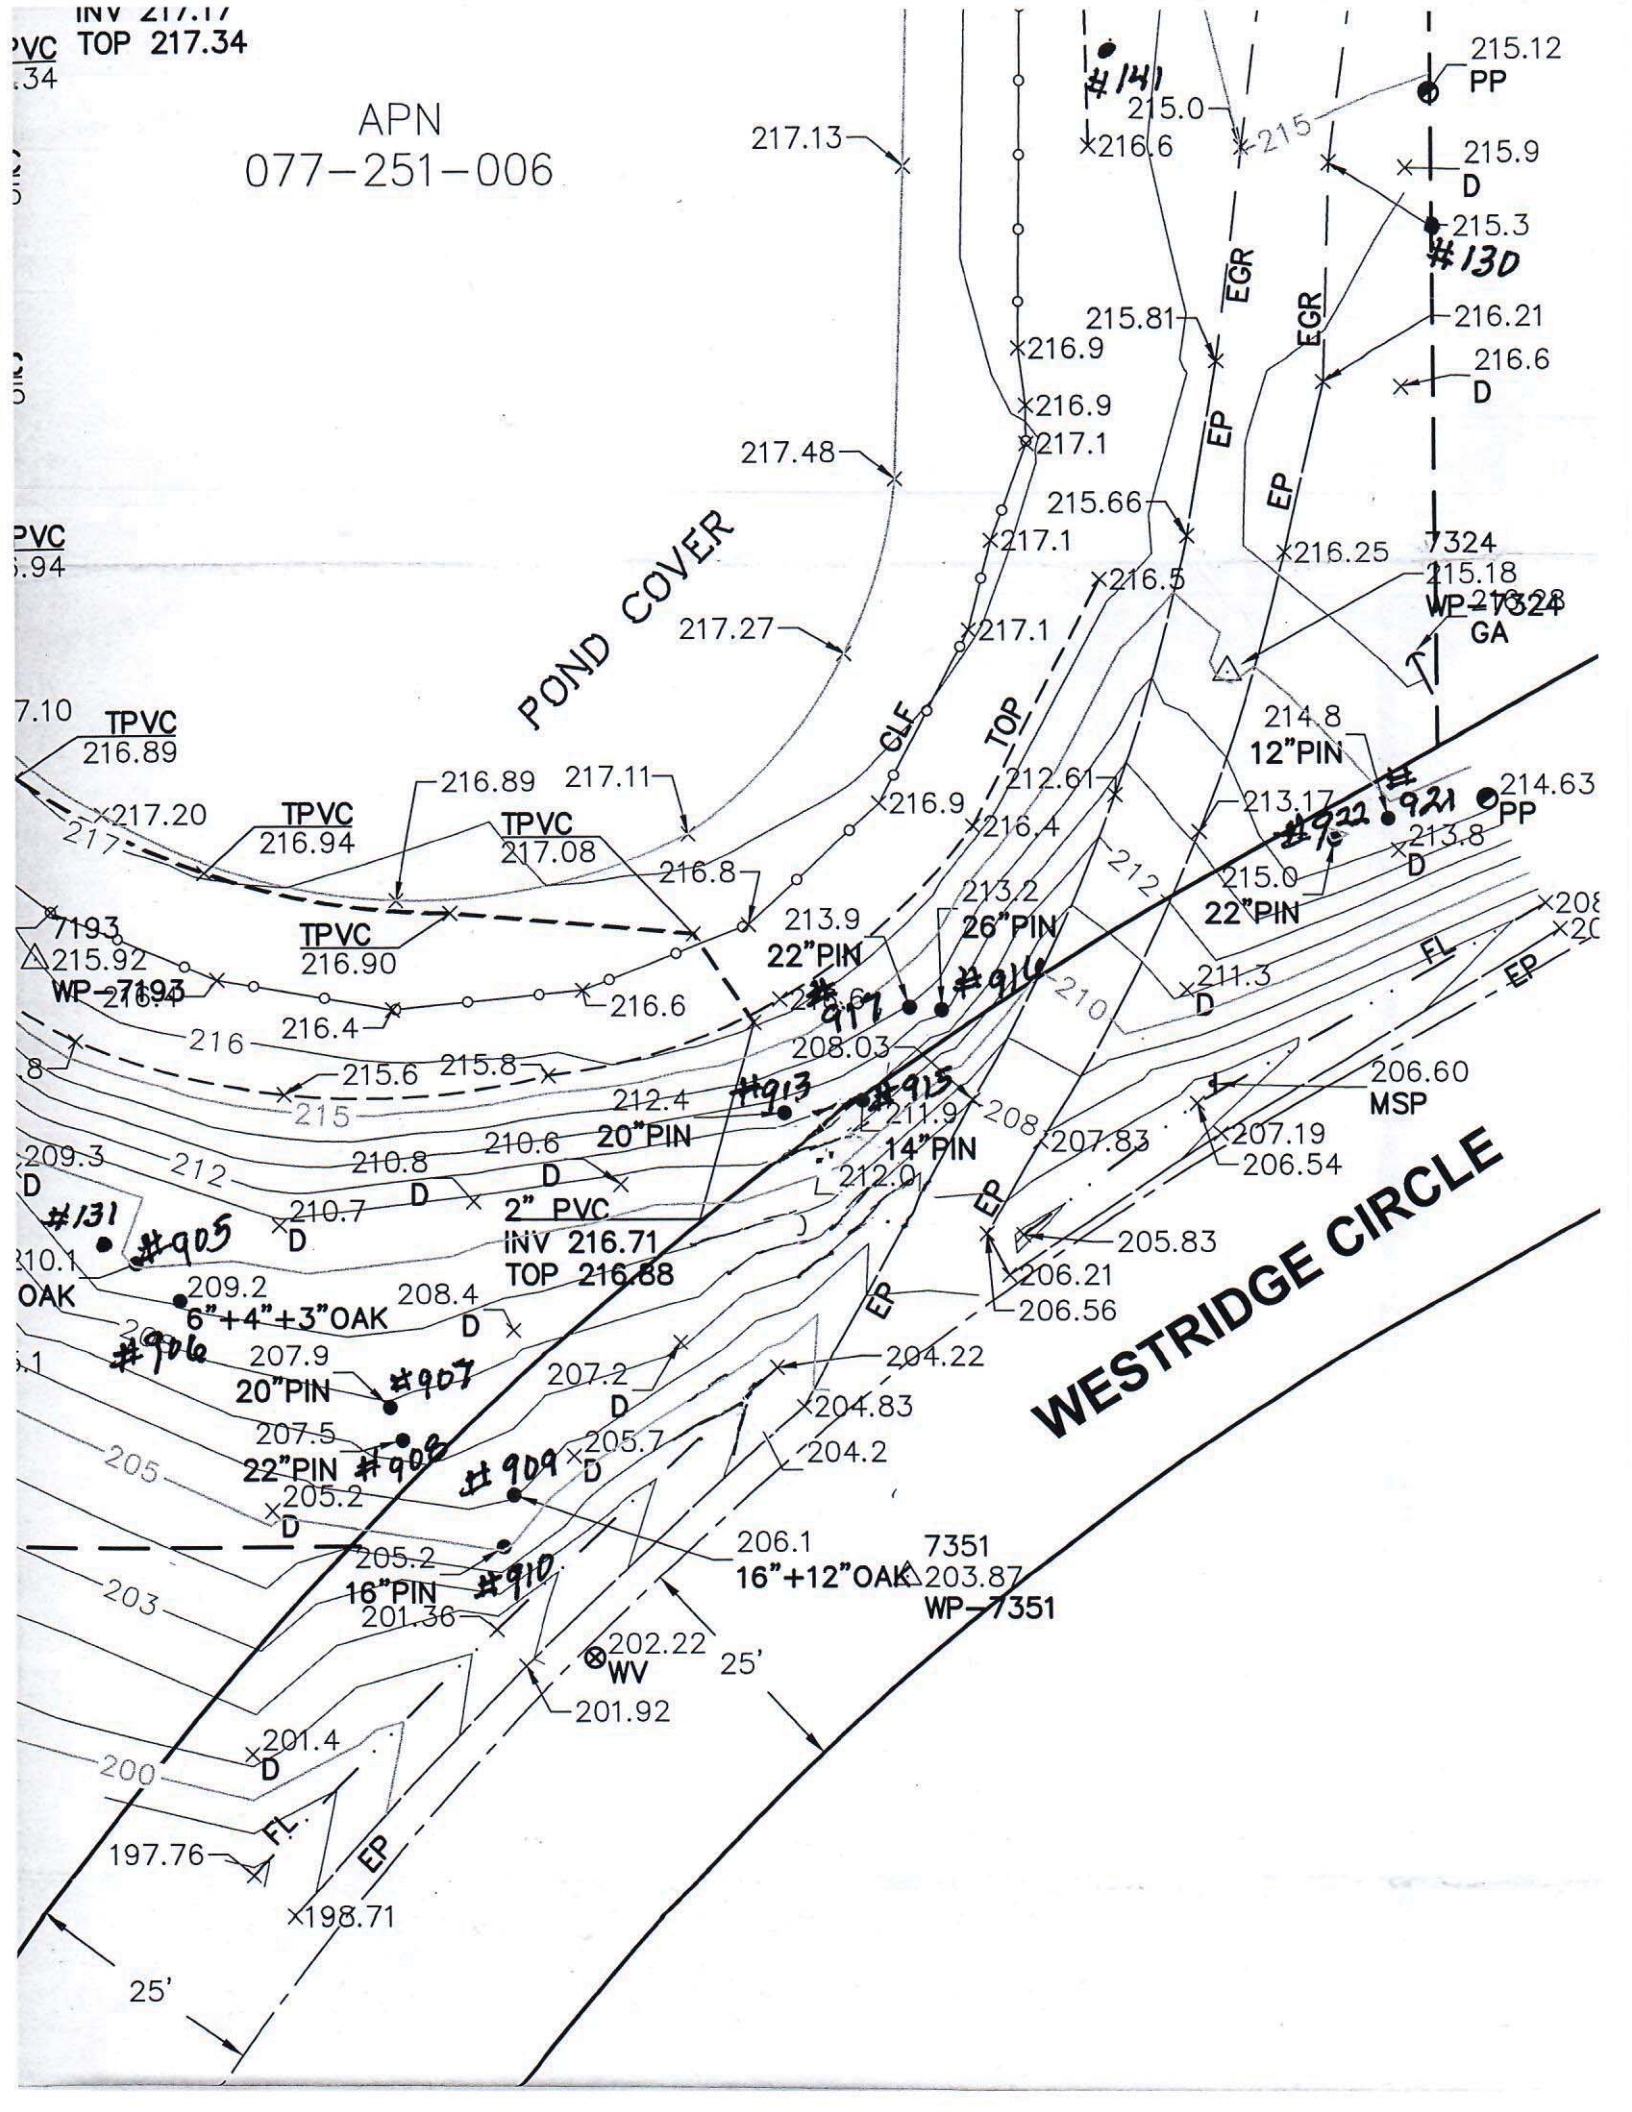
INV 217.17
PVC TOP 217.34
.34

APN
077–251–006

217.13
#141
215.0
×216.6
215
215.12
PP
215.9
D
215.3
#130
EGR
EGR
215.81
216.21
×216.9
216.6
D
×216.9
×217.1
217.48
EP
EP
215.66
PVC
.94
POND COVER
×217.1
×216.25
7324
215.18
WP–7324
213.28
GA
×216.5
217.27
×217.1
7.10
TPVC
216.89
CLF
TOP
214.8
12"PIN
216.89
217.11
×217.20
217
TPVC
216.94
TPVC
217.08
×216.9
×216.4
212.61
213.17
#922
921
214.63
PP
213.8
D
212
215.0
22"PIN
216.8
213.9
22"PIN
213.2
26"PIN
7193
215.92
WP–7193
216.4
TPVC
216.90
216.6
216.4
#917
#916
210
211.3
D
FL
EP
216
.8
215.6
215.8
208.03
215
212.4
#913
#915
211.9
208
×207.83
206.60
MSP
209.3
D
212
210.8
D
210.6
D
20"PIN
14"PIN
212.0
207.19
206.54
#131
#905
210.7
D
2" PVC
INV 216.71
TOP 216.88
EP
205.83
WESTRIDGE CIRCLE
10.1
OAK
209.2
6"+4"+3"OAK
208.4
D
206.21
206.56
#906
.1
207.9
20"PIN
#907
207.2
D
EP
204.22
×204.83
207.5
22"PIN
#908
205
#909
205.7
D
204.2
205.2
D
205.2
16"PIN
#910
206.1
16"+12"OAK
7351
203.87
WP–7351
203
201.36
202.22
WV
25'
201.92
201.4
D
200
FL
EP
197.76
×198.71
25'
×208
×20